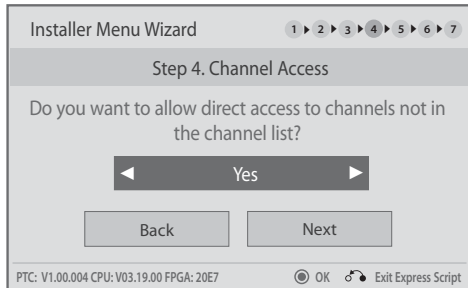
Installer Menu Wizard

1 ▶ 2 ▶ 3 ▶ 4 ▶ 5 ▶ 6 ▶ 7

Step 4. Channel Access

Do you want to allow direct access to channels not in the channel list?

◄ Yes ►

Back

Next

PTC: V1.00.004 CPU: V03.19.00 FPGA: 20E7

OK

Exit Express Script